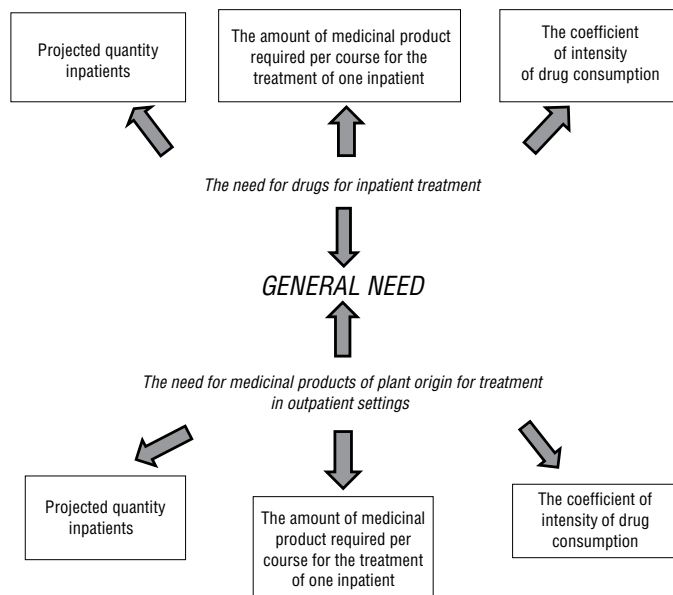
Projected quantity inpatients

The amount of medicinal product required per course for the treatment of one inpatient

The coefficient of intensity of drug consumption

The need for drugs for inpatient treatment

GENERAL NEED

The need for medicinal products of plant origin for treatment in outpatient settings

Projected quantity inpatients

The amount of medicinal product required per course for the treatment of one inpatient

The coefficient of intensity of drug consumption